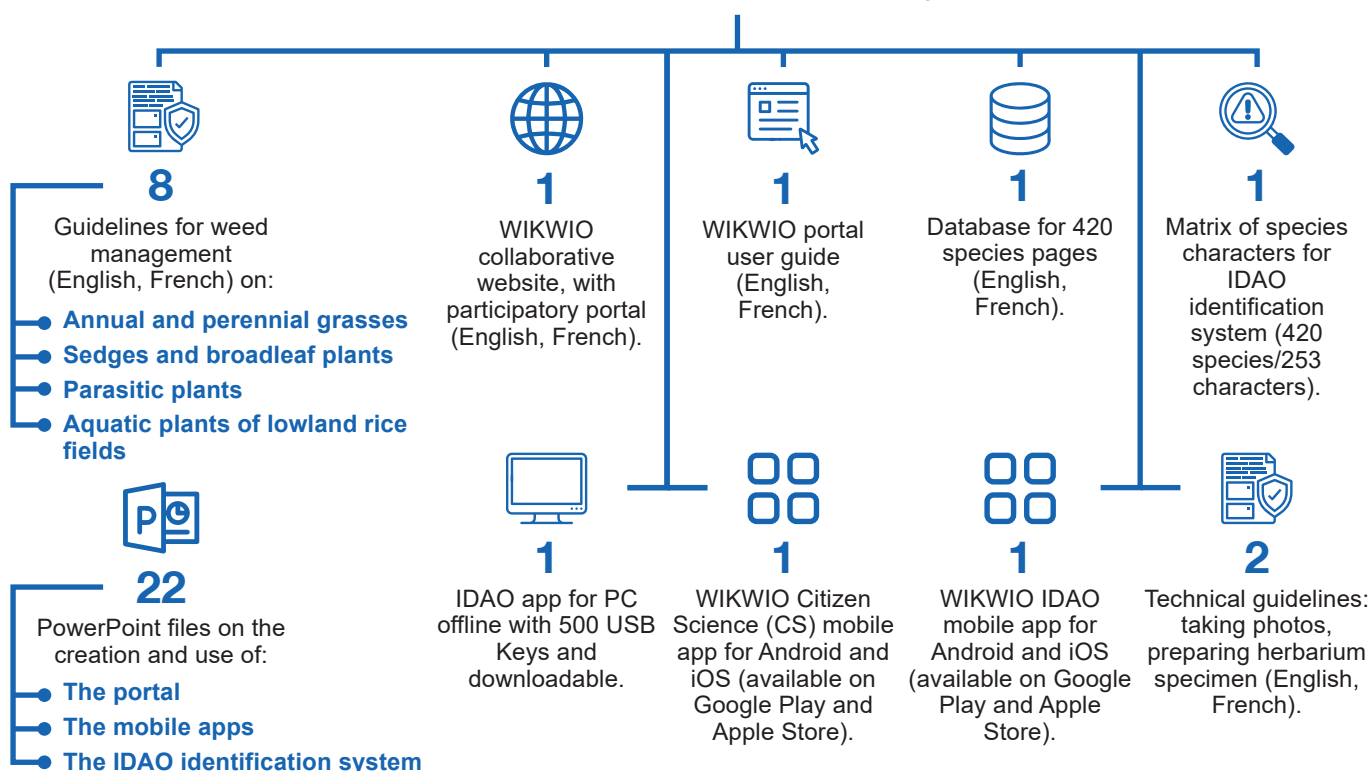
8

Guidelines for weed management (English, French) on:

Annual and perennial grasses

Sedges and broadleaf plants

Parasitic plants

Aquatic plants of lowland rice fields

22

PowerPoint files on the creation and use of:

The portal

The mobile apps

The IDAO identification system

1

WIKWIO collaborative website, with participatory portal (English, French).

1

WIKWIO portal user guide (English, French).

1

Database for 420 species pages (English, French).

1

Matrix of species characters for IDAO identification system (420 species/253 characters).

1

IDAO app for PC offline with 500 USB Keys and downloadable.

1

WIKWIO Citizen Science (CS) mobile app for Android and iOS (available on Google Play and Apple Store).

1

WIKWIO IDAO mobile app for Android and iOS (available on Google Play and Apple Store).

2

Technical guidelines: taking photos, preparing herbarium specimen (English, French).